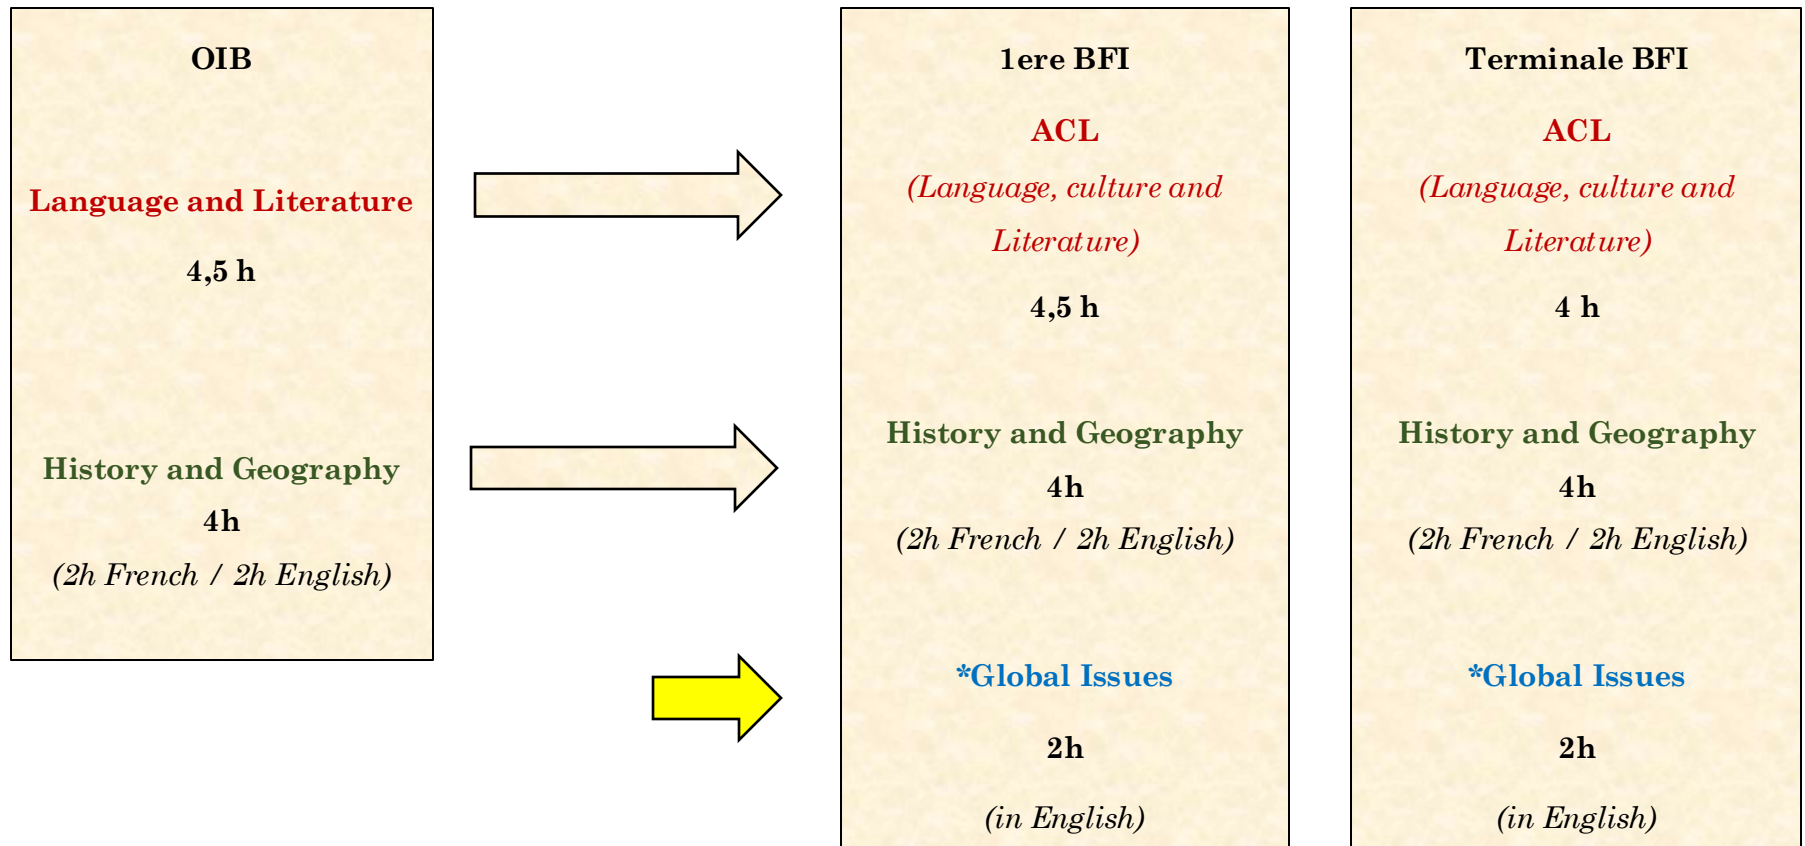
OIB

Language and Literature

4,5 h

History and Geography

4h

(2h French / 2h English)

1ere BFI

ACL

(Language, culture and Literature)

4,5 h

History and Geography

4h

(2h French / 2h English)

*Global Issues

2h

(in English)

Terminale BFI

ACL

(Language, culture and Literature)

4 h

History and Geography

4h

(2h French / 2h English)

*Global Issues

2h

(in English)